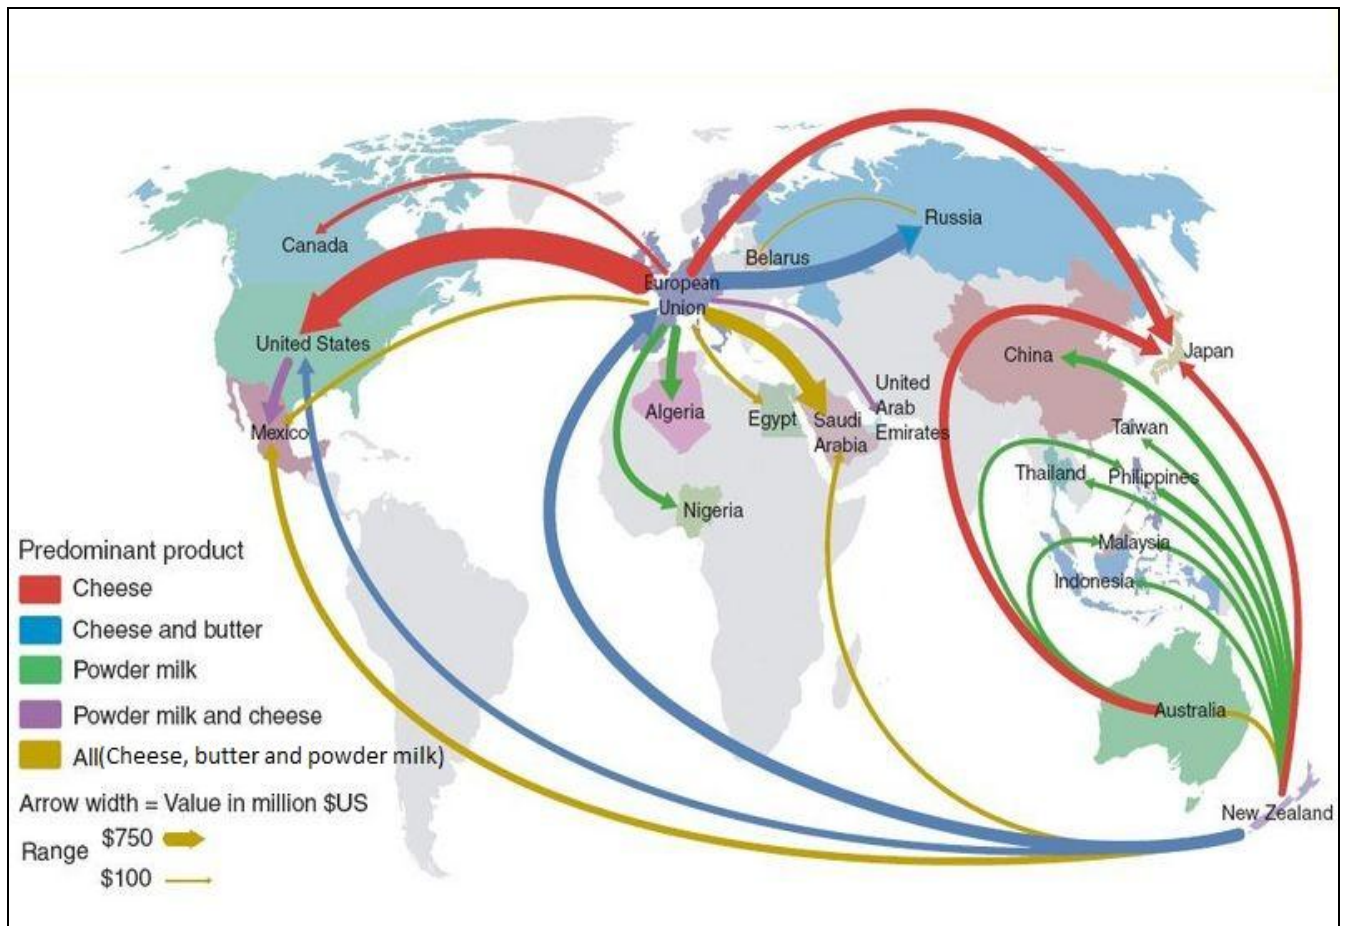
Canada
United States
Mexico
European Union
Belarus
Russia
Algeria
Egypt
Saudi Arabia
United Arab Emirates
Nigeria
China
Japan
Taiwan
Thailand
Philippines
Malaysia
Indonesia
Australia
New Zealand

Predominant product
Cheese
Cheese and butter
Powder milk
Powder milk and cheese
All(Cheese, butter and powder milk)

Arrow width = Value in million $US
Range $750
$100